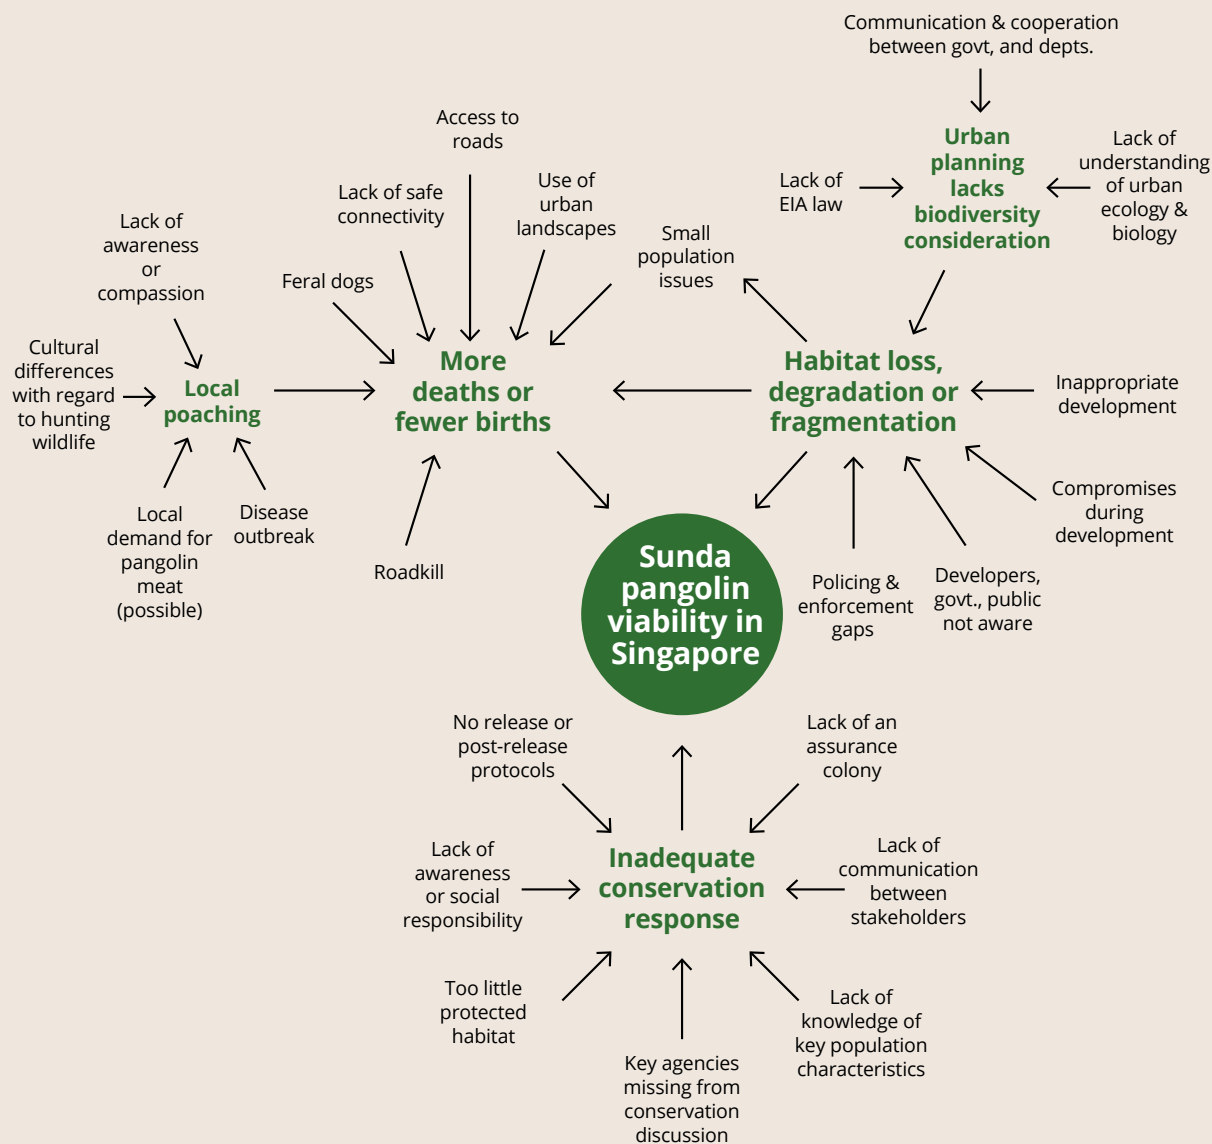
Communication & cooperation between govt, and depts.

Urban planning lacks biodiversity consideration

Lack of EIA law

Lack of understanding of urban ecology & biology

Access to roads

Lack of safe connectivity

Use of urban landscapes

Small population issues

Lack of awareness or compassion

Feral dogs

Cultural differences with regard to hunting wildlife

Local poaching

More deaths or fewer births

Habitat loss, degradation or fragmentation

Inappropriate development

Local demand for pangolin meat (possible)

Disease outbreak

Roadkill

Compromises during development

Policing & enforcement gaps

Developers, govt., public not aware

Sunda pangolin viability in Singapore

No release or post-release protocols

Lack of an assurance colony

Lack of awareness or social responsibility

Inadequate conservation response

Lack of communication between stakeholders

Too little protected habitat

Lack of knowledge of key population characteristics

Key agencies missing from conservation discussion